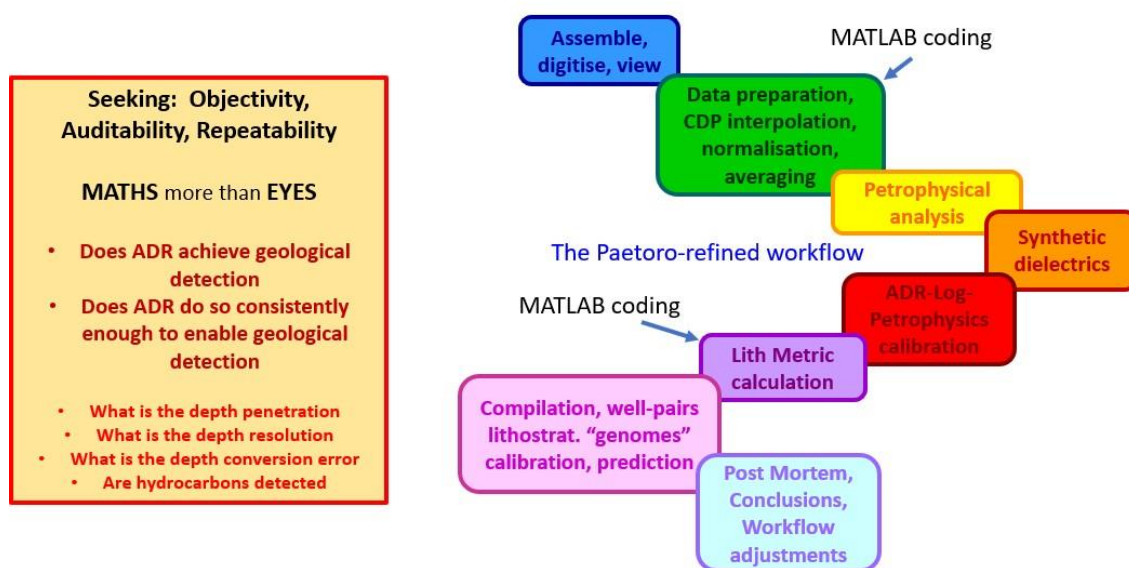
Seeking: Objectivity, Auditability, Repeatability

MATHS more than EYES

- Does ADR achieve geological detection
- Does ADR do so consistently enough to enable geological detection

- What is the depth penetration
- What is the depth resolution
- What is the depth conversion error
- Are hydrocarbons detected

Assemble, digitise, view

MATLAB coding

Data preparation, CDP interpolation, normalisation, averaging

Petrophysical analysis

Synthetic dielectrics

The Paetoro-refined workflow

ADR-Log-Petrophysics calibration

MATLAB coding

Lith Metric calculation

Compilation, well-pairs lithostrat. "genomes" calibration, prediction

Post Mortem, Conclusions, Workflow adjustments